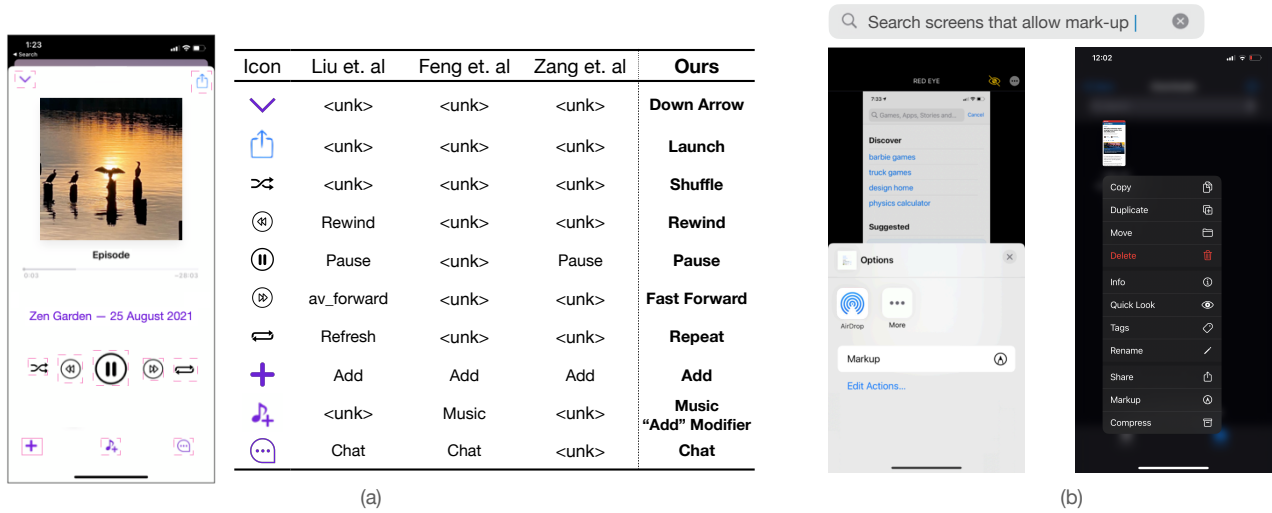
1:23
◂ Search

Episode

0:03 -28:03

Zen Garden — 25 August 2021

| Icon | Liu et. al | Feng et. al | Zang et. al | Ours |
|---|---|---|---|---|
| | <unk> | <unk> | <unk> | Down Arrow |
| | <unk> | <unk> | <unk> | Launch |
| | <unk> | <unk> | <unk> | Shuffle |
| | Rewind | <unk> | <unk> | Rewind |
| | Pause | <unk> | Pause | Pause |
| | av_forward | <unk> | <unk> | Fast Forward |
| | Refresh | <unk> | <unk> | Repeat |
| | Add | Add | Add | Add |
| | <unk> | Music | <unk> | Music "Add" Modifier |
| | Chat | Chat | <unk> | Chat |

(a)

Search screens that allow mark-up |

RED EYE

7:33
Games, Apps, Stories and... Cancel

Discover
barbie games
truck games
design home
physics calculator

Suggested

Options

AirDrop
More

Markup

Edit Actions...

12:02

Copy
Duplicate
Move
Delete
Info
Quick Look
Tags
Rename
Share
Markup
Compress

(b)